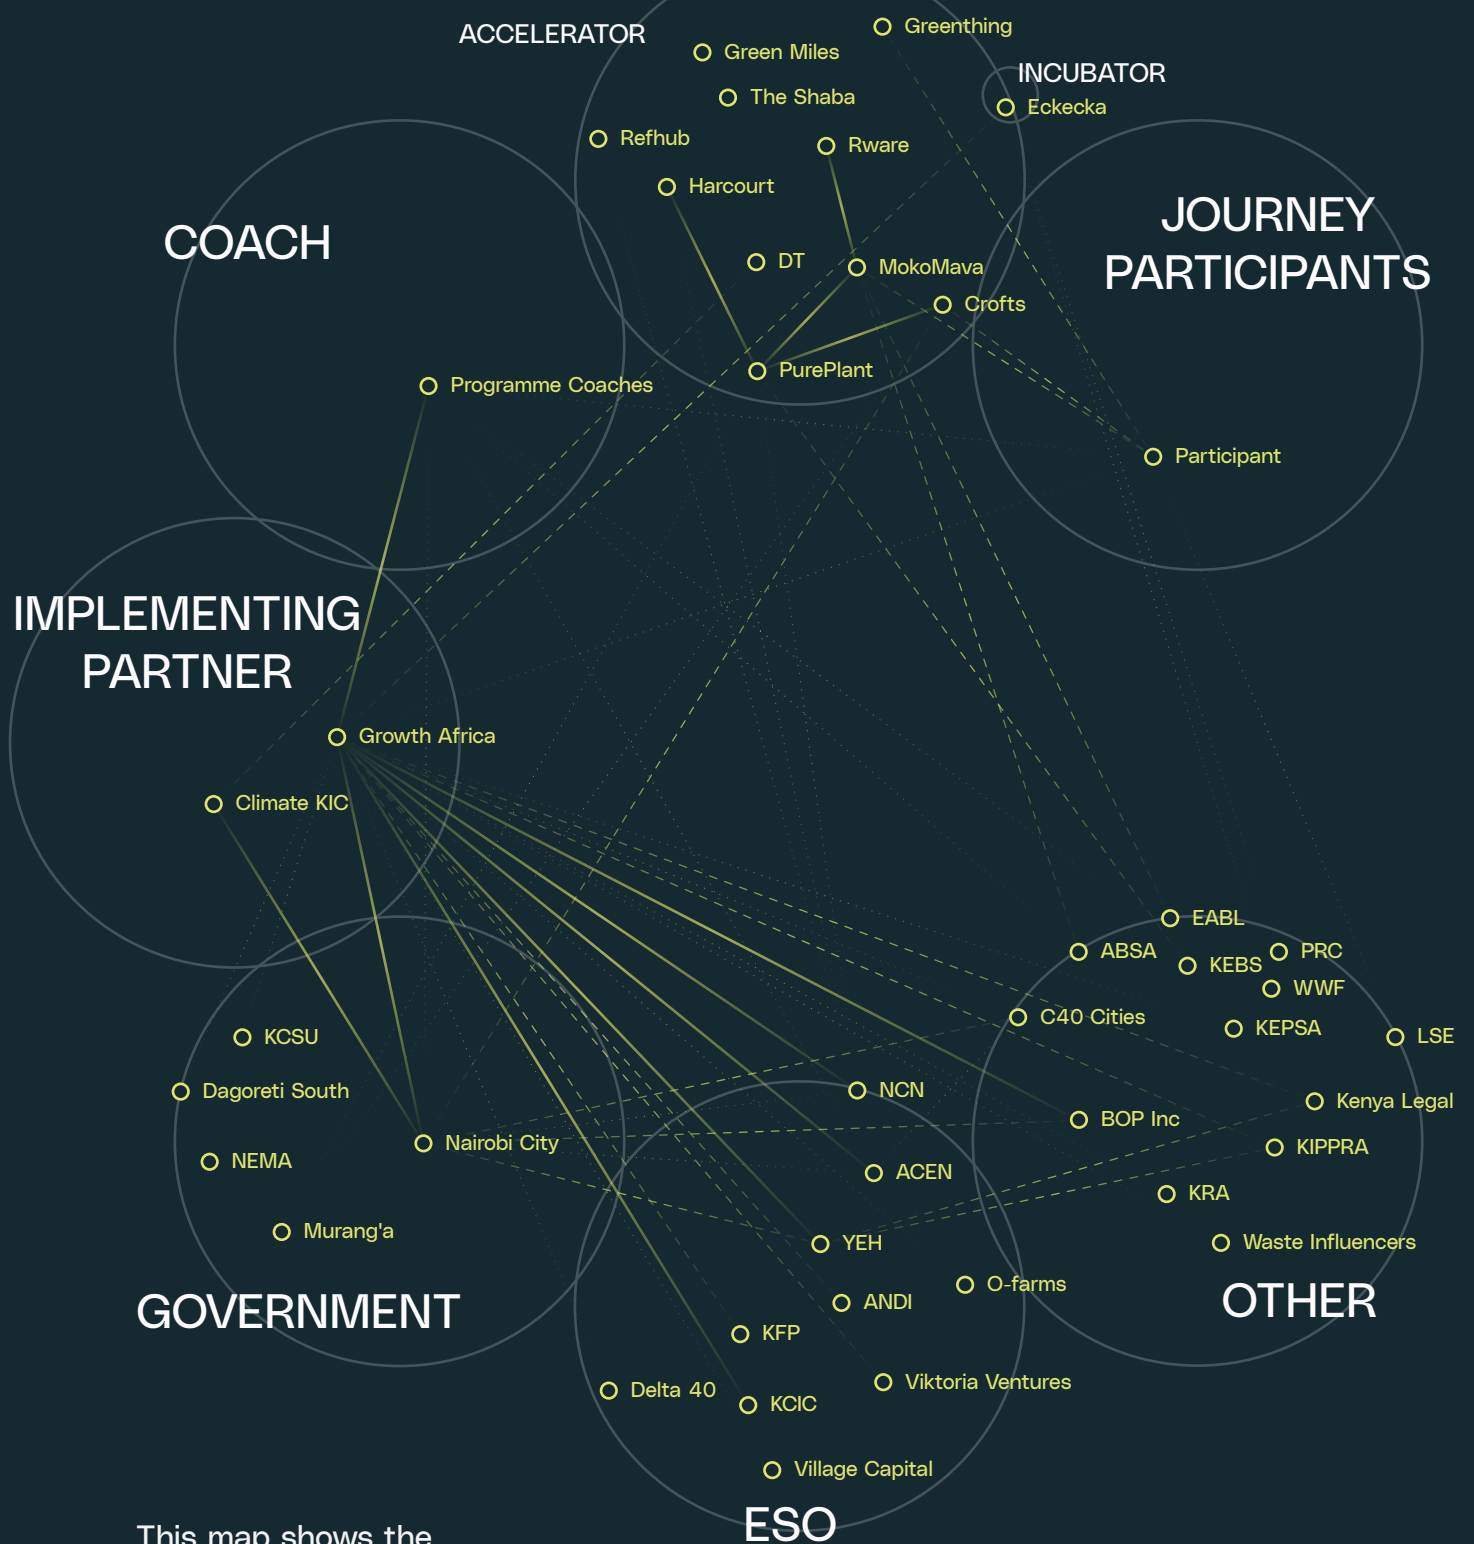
ACCELERATOR
Greenthing
Green Miles
INCUBATOR
The Shaba
Eckecka
Refhub
Rware
Harcourt
COACH
JOURNEY PARTICIPANTS
DT
MokoMava
Crofts
PurePlant
Programme Coaches
Participant
IMPLEMENTING PARTNER
Growth Africa
Climate KIC
EABL
ABSA
KEBS
PRC
WWF
C40 Cities
KEPSA
LSE
KCSU
Dagoreti South
NCN
Kenya Legal
BOP Inc
Nairobi City
KIPPRA
NEMA
ACEN
KRA
Murang'a
YEH
Waste Influencers
O-farms
GOVERNMENT
ANDI
OTHER
KFP
Viktoria Ventures
Delta 40
KCIC
Village Capital
This map shows the
ESO